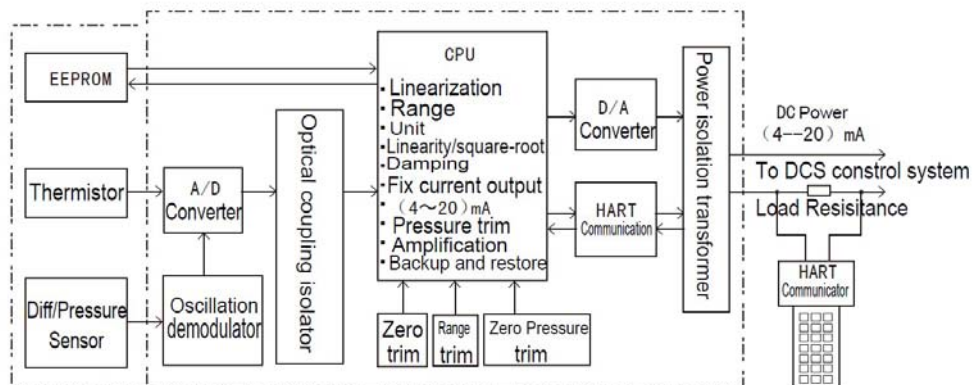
EEPROM

Thermistor

Diff/Pressure Sensor

A/D Converter

Oscillation demodulator

Optical coupling isolator

CPU
- Linearization
- Range
- Unit
- Linearity/square-root
- Damping
- Fix current output
- （4～20）mA
- Pressure trim
- Amplification
- Backup and restore

Zero trim

Range trim

Zero Pressure trim

D/A Converter

HART Communication

Power isolation transformer

DC Power （4--20） mA

To DCS control system

Load Resisitance

HART Communicator